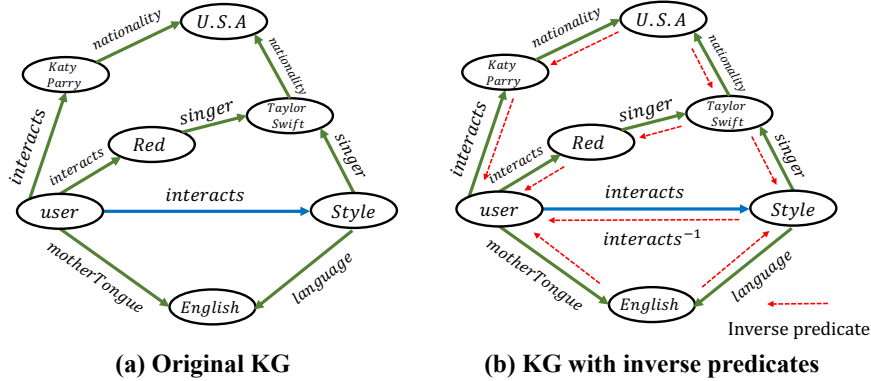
U.S.A
nationality
Katy Parry
nationality
singer
Taylor Swift
interacts
Red
singer
interacts
interacts
user
Style
motherTongue
language
English

(a) Original KG

U.S.A
nationality
Katy Parry
nationality
singer
Taylor Swift
interacts
Red
singer
interacts
interacts
user
Style
$interacts^{-1}$
motherTongue
language
English
Inverse predicate

(b) KG with inverse predicates